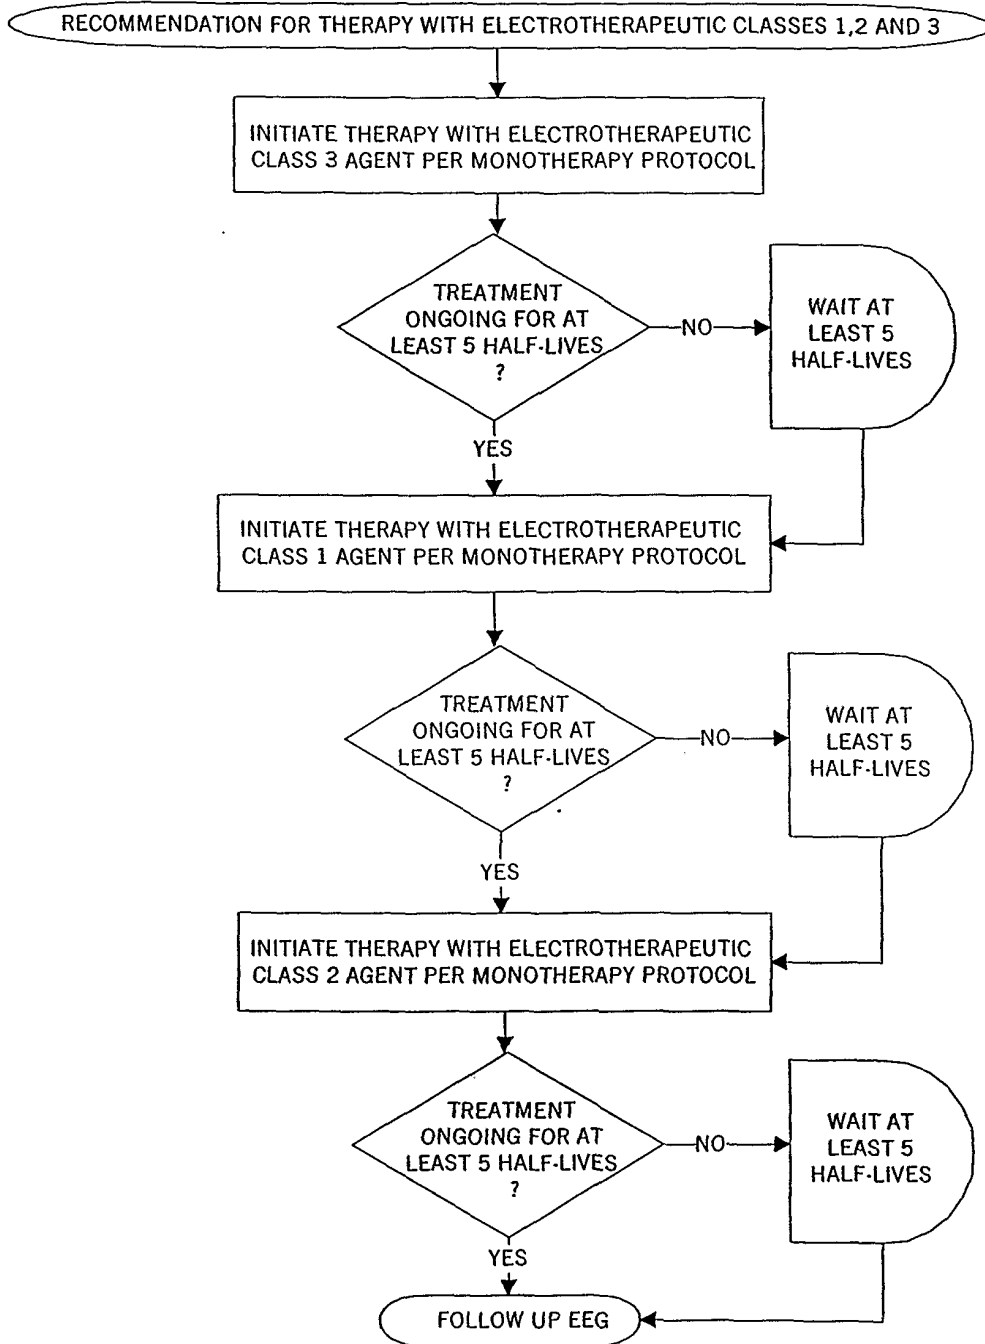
RECOMMENDATION FOR THERAPY WITH ELECTROTHERAPEUTIC CLASSES 1,2 AND 3

INITIATE THERAPY WITH ELECTROTHERAPEUTIC CLASS 3 AGENT PER MONOTHERAPY PROTOCOL

TREATMENT ONGOING FOR AT LEAST 5 HALF-LIVES ?

NO

WAIT AT LEAST 5 HALF-LIVES

YES

INITIATE THERAPY WITH ELECTROTHERAPEUTIC CLASS 1 AGENT PER MONOTHERAPY PROTOCOL

TREATMENT ONGOING FOR AT LEAST 5 HALF-LIVES ?

NO

WAIT AT LEAST 5 HALF-LIVES

YES

INITIATE THERAPY WITH ELECTROTHERAPEUTIC CLASS 2 AGENT PER MONOTHERAPY PROTOCOL

TREATMENT ONGOING FOR AT LEAST 5 HALF-LIVES ?

NO

WAIT AT LEAST 5 HALF-LIVES

YES

FOLLOW UP EEG